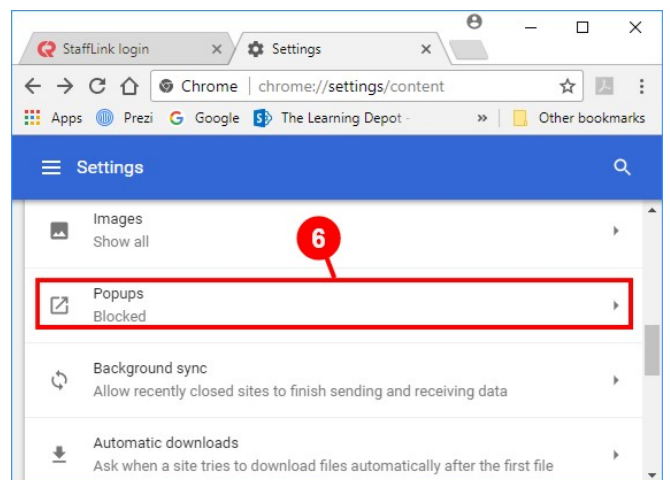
StaffLink login
Settings
Chrome | chrome://settings/content
Apps Prezi Google The Learning Depot - » Other bookmarks
Settings
Images
Show all
6
Popups
Blocked
Background sync
Allow recently closed sites to finish sending and receiving data
Automatic downloads
Ask when a site tries to download files automatically after the first file